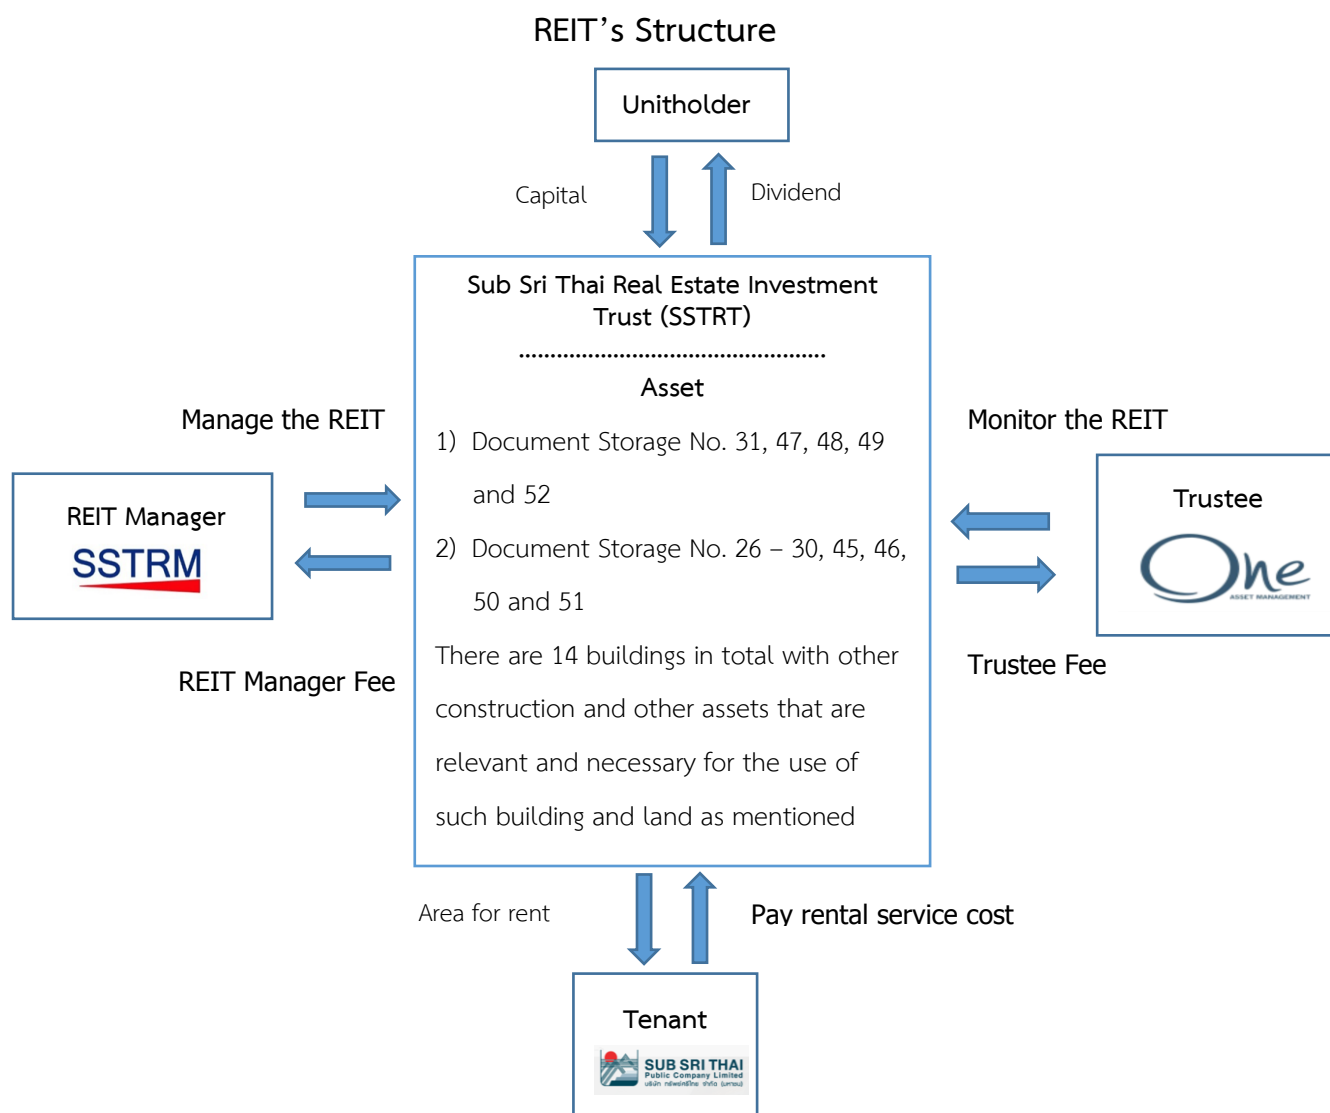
REIT's Structure

Unitholder

Capital

Dividend

Sub Sri Thai Real Estate Investment Trust (SSTRT)

Asset

1) Document Storage No. 31, 47, 48, 49 and 52

2) Document Storage No. 26 – 30, 45, 46, 50 and 51

There are 14 buildings in total with other construction and other assets that are relevant and necessary for the use of such building and land as mentioned

Manage the REIT

REIT Manager

SSTRM

REIT Manager Fee

Monitor the REIT

Trustee

One

ASSET MANAGEMENT

Trustee Fee

Area for rent

Pay rental service cost

Tenant

SUB SRI THAI

Public Company Limited

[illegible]